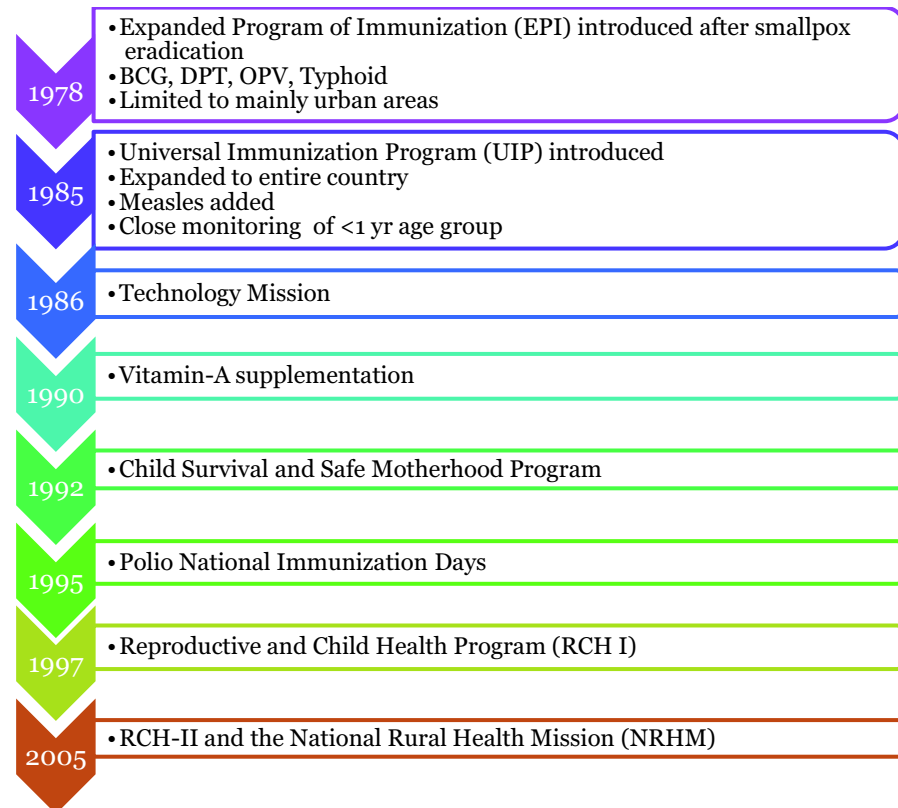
1978

- Expanded Program of Immunization (EPI) introduced after smallpox eradication
- BCG, DPT, OPV, Typhoid
- Limited to mainly urban areas

1985

- Universal Immunization Program (UIP) introduced
- Expanded to entire country
- Measles added
- Close monitoring of <1 yr age group

1986

- Technology Mission

1990

- Vitamin-A supplementation

1992

- Child Survival and Safe Motherhood Program

1995

- Polio National Immunization Days

1997

- Reproductive and Child Health Program (RCH I)

2005

- RCH-II and the National Rural Health Mission (NRHM)